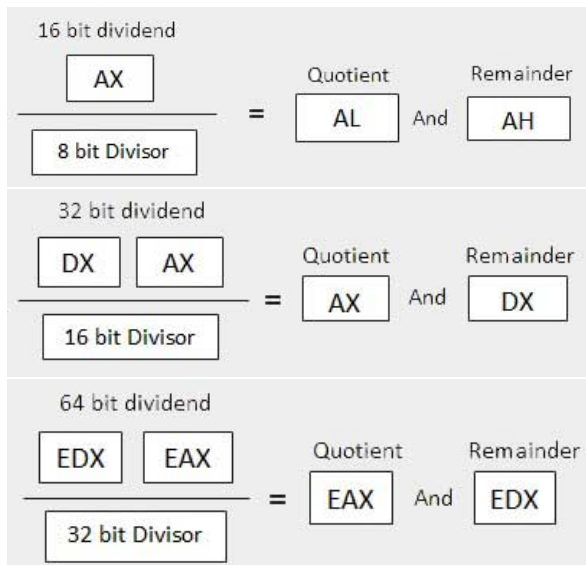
16 bit dividend

AX

8 bit Divisor

=

Quotient

AL

And

Remainder

AH

32 bit dividend

DX AX

16 bit Divisor

=

Quotient

AX

And

Remainder

DX

64 bit dividend

EDX EAX

32 bit Divisor

=

Quotient

EAX

And

Remainder

EDX